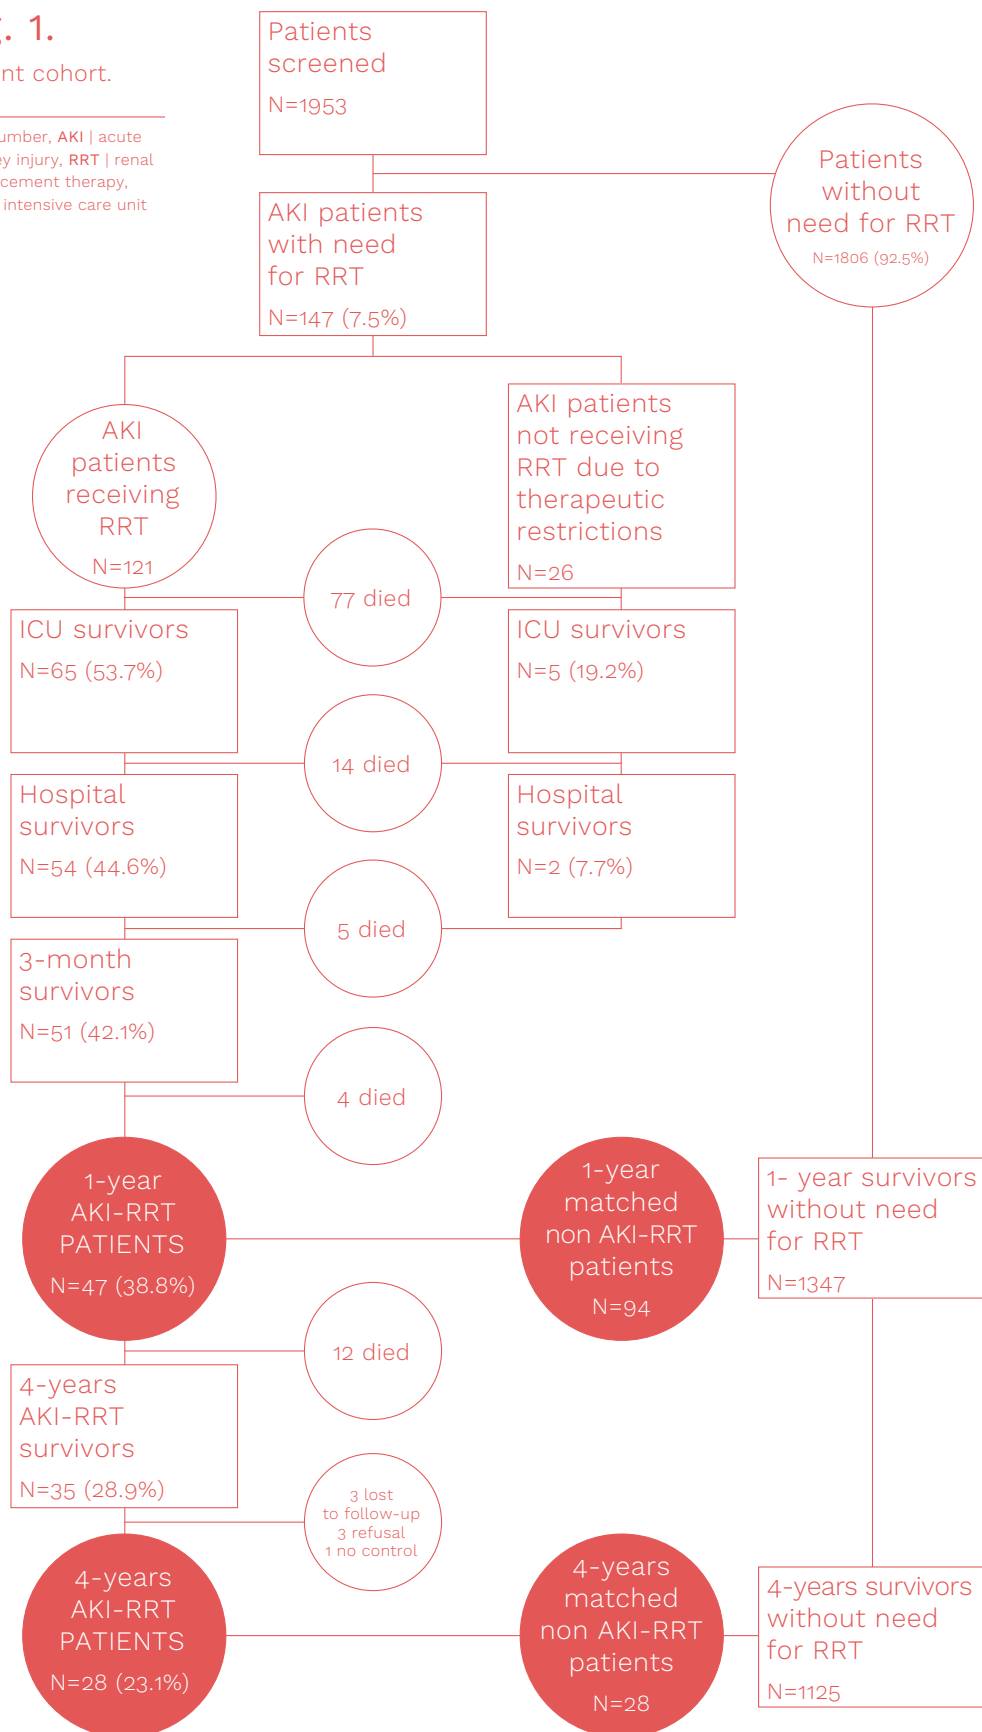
. 1.
nt cohort.

umber, AKI | acute ey injury, RRT | renal cement therapy, intensive care unit

Patients screened
N=1953

Patients without need for RRT
N=1806 (92.5%)

AKI patients with need for RRT
N=147 (7.5%)

AKI patients receiving RRT
N=121

AKI patients not receiving RRT due to therapeutic restrictions
N=26

77 died

ICU survivors
N=65 (53.7%)

ICU survivors
N=5 (19.2%)

14 died

Hospital survivors
N=54 (44.6%)

Hospital survivors
N=2 (7.7%)

5 died

3-month survivors
N=51 (42.1%)

4 died

1-year AKI-RRT PATIENTS
N=47 (38.8%)

1-year matched non AKI-RRT patients
N=94

1- year survivors without need for RRT
N=1347

12 died

4-years AKI-RRT survivors
N=35 (28.9%)

3 lost to follow-up
3 refusal
1 no control

4-years AKI-RRT PATIENTS
N=28 (23.1%)

4-years matched non AKI-RRT patients
N=28

4-years survivors without need for RRT
N=1125